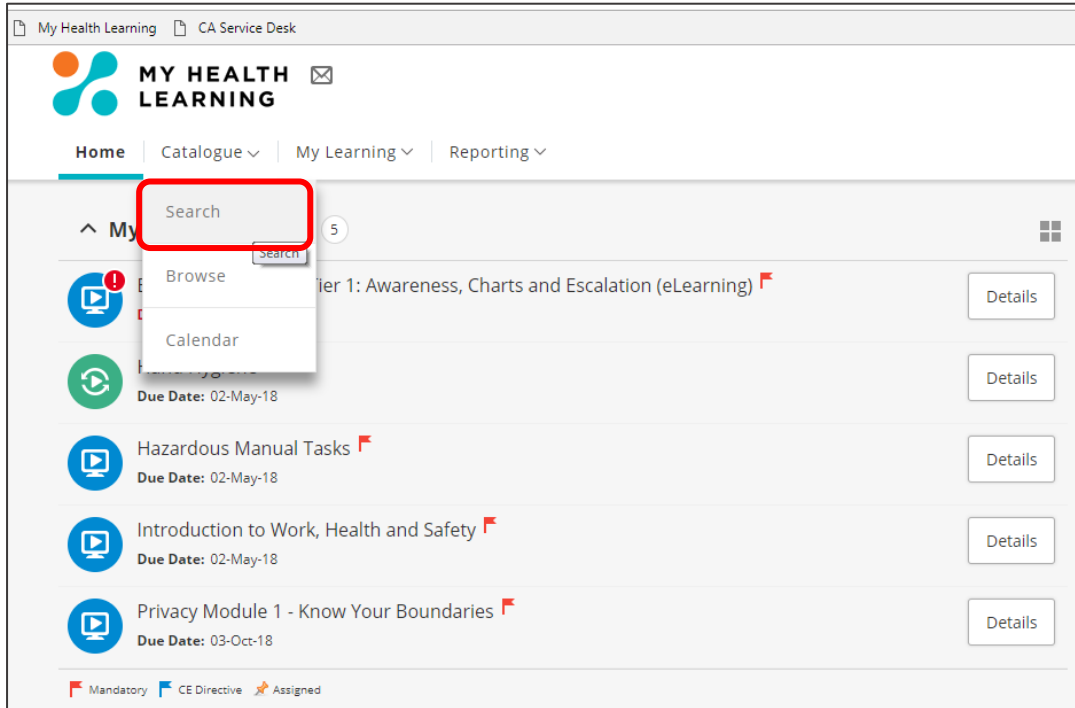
My Health Learning CA Service Desk

MY HEALTH LEARNING

Home Catalogue My Learning Reporting

Search
Search
Browse
Calendar

My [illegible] 5

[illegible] Tier 1: Awareness, Charts and Escalation (eLearning)
D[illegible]
Details

Hand Hygiene
Due Date: 02-May-18
Details

Hazardous Manual Tasks
Due Date: 02-May-18
Details

Introduction to Work, Health and Safety
Due Date: 02-May-18
Details

Privacy Module 1 - Know Your Boundaries
Due Date: 03-Oct-18
Details

Mandatory CE Directive Assigned